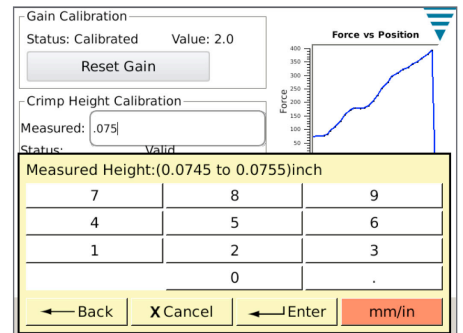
Gain Calibration
Status: Calibrated Value: 2.0
Reset Gain

Crimp Height Calibration
Measured: .075
Status: Valid

Force vs Position
400
350
300
250
200
150
100
50
Force

Measured Height:(0.0745 to 0.0755)inch

| 7 | 8 | 9 |
|---|---|---|
| 4 | 5 | 6 |
| 1 | 2 | 3 |
|  | 0 | . |

Back X Cancel Enter mm/in